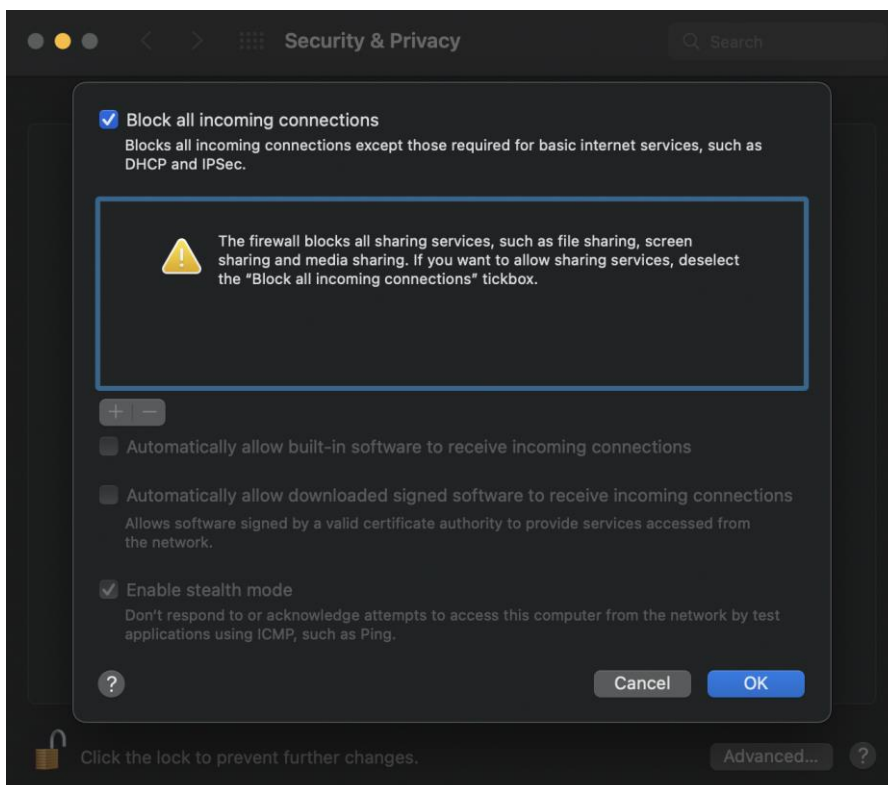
Security & Privacy

Search

Block all incoming connections

Blocks all incoming connections except those required for basic internet services, such as DHCP and IPSec.

The firewall blocks all sharing services, such as file sharing, screen sharing and media sharing. If you want to allow sharing services, deselect the "Block all incoming connections" tickbox.

+ −

Automatically allow built-in software to receive incoming connections

Automatically allow downloaded signed software to receive incoming connections

Allows software signed by a valid certificate authority to provide services accessed from the network.

Enable stealth mode

Don't respond to or acknowledge attempts to access this computer from the network by test applications using ICMP, such as Ping.

?

Cancel

OK

Click the lock to prevent further changes.

Advanced...

?